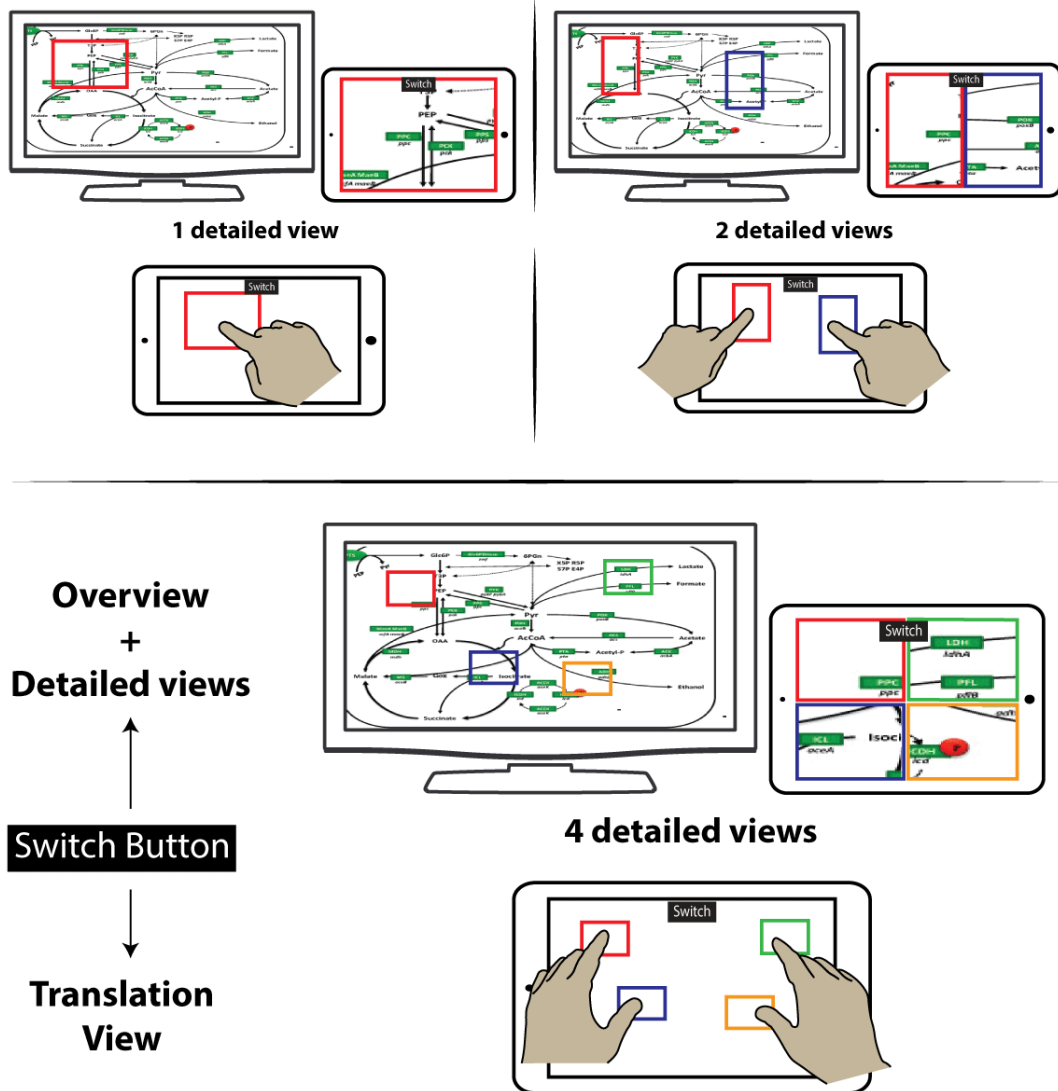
Switch
PEP
PPC
ppc
PCK
pck
PPS
oaA MaeB
A maeB

1 detailed view

Switch

Switch
PPC
ppc
oaA MaeB
A maeB
POX
poxB
TA
Acet

2 detailed views

Switch

Overview
+
Detailed views

Switch Button

Translation View

Glc6P
6PGn
X5P R5P
S7P E4P
Lactate
Formate
PEP
Pyr
AcCoA
Acetate
OAA
Acetyl-P
Malate
Glx
Isocitrate
Ethanol
Succinate

Switch
LDH
ldhA
PPC
ppc
PFL
pflB
ICL
aceA
Isoci
CDH
icd
P

4 detailed views

Switch